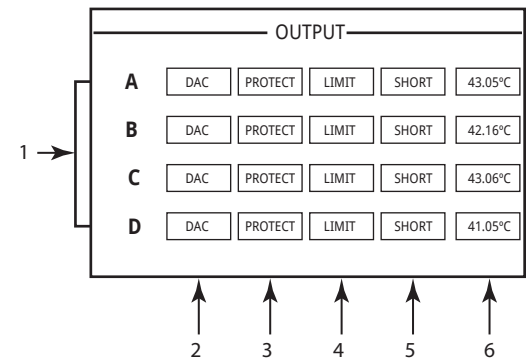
OUTPUT

1

| | | | | | |
|---|---|---|---|---|---|
| A | DAC | PROTECT | LIMIT | SHORT | 43.05°C |
| B | DAC | PROTECT | LIMIT | SHORT | 42.16°C |
| C | DAC | PROTECT | LIMIT | SHORT | 43.06°C |
| D | DAC | PROTECT | LIMIT | SHORT | 41.05°C |

2 3 4 5 6